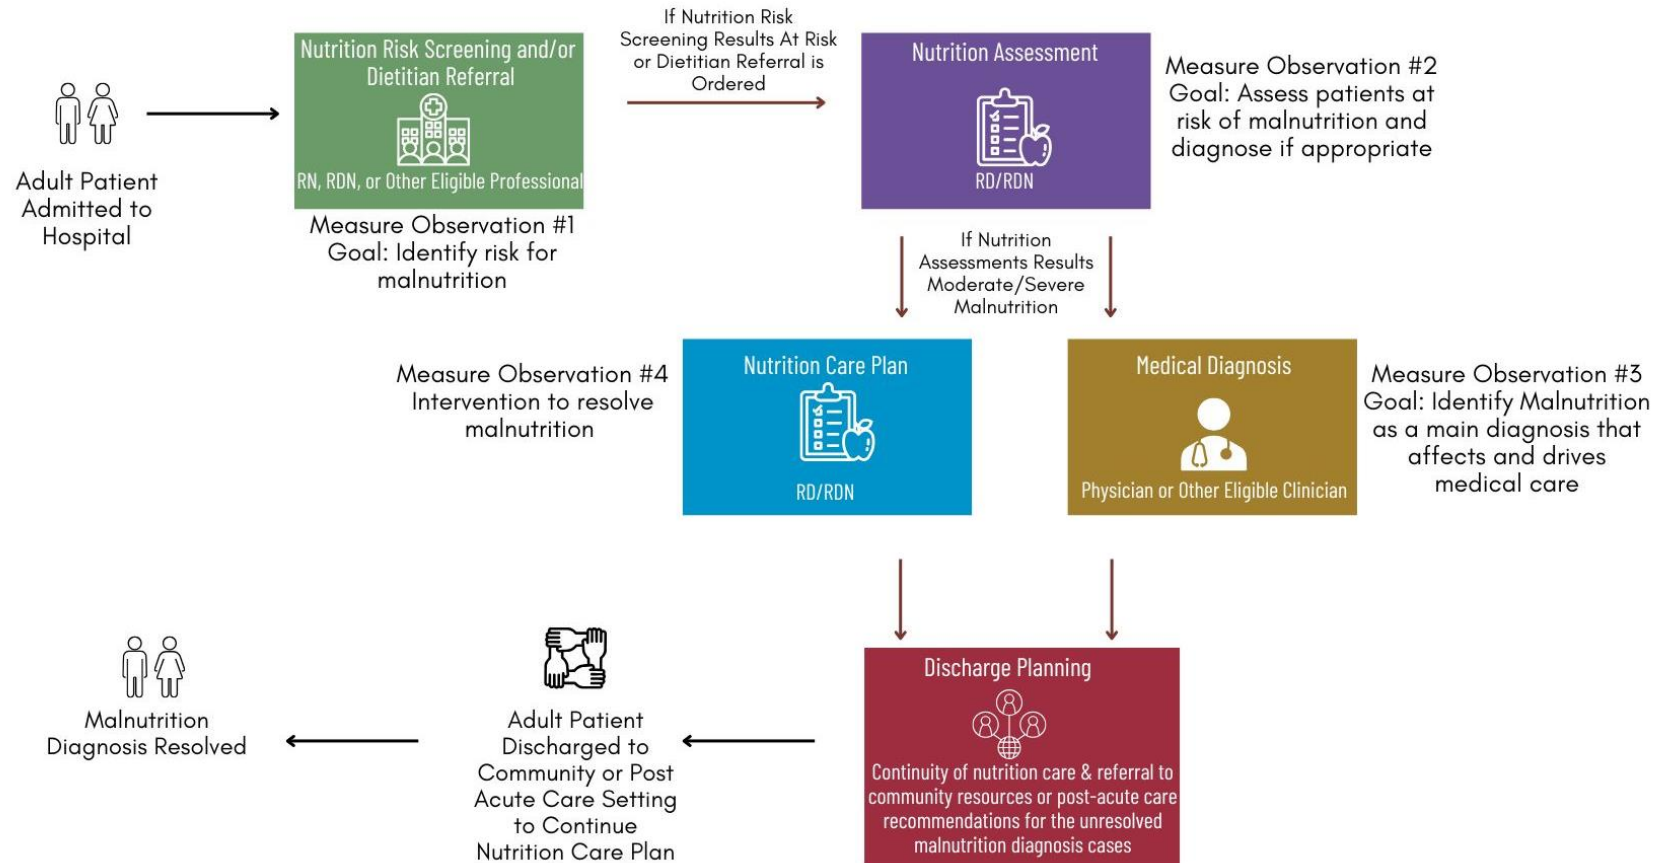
Adult Patient Admitted to Hospital

Nutrition Risk Screening and/or Dietitian Referral

RN, RDN, or Other Eligible Professional

Measure Observation #1
Goal: Identify risk for malnutrition

If Nutrition Risk Screening Results At Risk or Dietitian Referral is Ordered

Nutrition Assessment

RD/RDN

Measure Observation #2
Goal: Assess patients at risk of malnutrition and diagnose if appropriate

If Nutrition Assessments Results Moderate/Severe Malnutrition

Measure Observation #4
Intervention to resolve malnutrition

Nutrition Care Plan

RD/RDN

Medical Diagnosis

Physician or Other Eligible Clinician

Measure Observation #3
Goal: Identify Malnutrition as a main diagnosis that affects and drives medical care

Malnutrition Diagnosis Resolved

Adult Patient Discharged to Community or Post Acute Care Setting to Continue Nutrition Care Plan

Discharge Planning

Continuity of nutrition care & referral to community resources or post-acute care recommendations for the unresolved malnutrition diagnosis cases